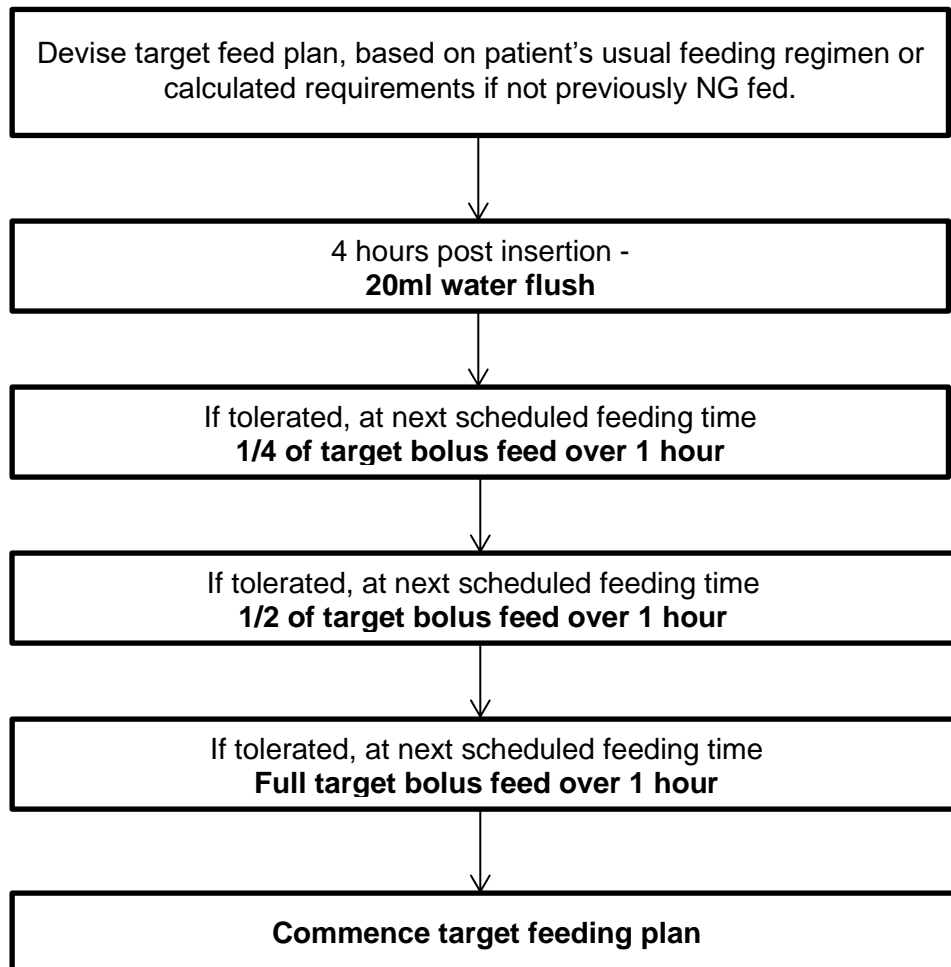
Devise target feed plan, based on patient’s usual feeding regimen or calculated requirements if not previously NG fed.

4 hours post insertion -
**20ml water flush**

If tolerated, at next scheduled feeding time
**1/4 of target bolus feed over 1 hour**

If tolerated, at next scheduled feeding time
**1/2 of target bolus feed over 1 hour**

If tolerated, at next scheduled feeding time
**Full target bolus feed over 1 hour**

**Commence target feeding plan**